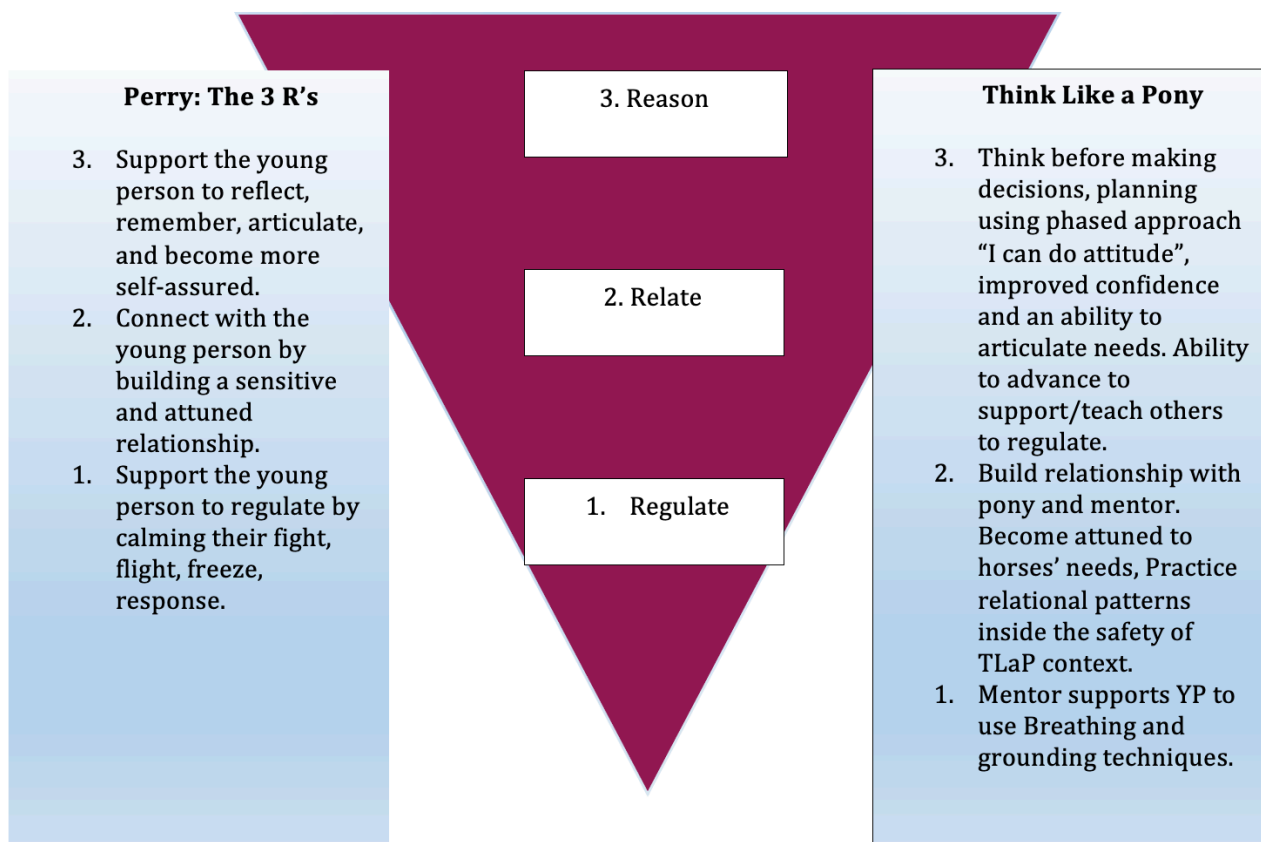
Perry: The 3 R's

3. Support the young person to reflect, remember, articulate, and become more self-assured.
2. Connect with the young person by building a sensitive and attuned relationship.
1. Support the young person to regulate by calming their fight, flight, freeze, response.

3. Reason

2. Relate

1. Regulate

Think Like a Pony

3. Think before making decisions, planning using phased approach "I can do attitude", improved confidence and an ability to articulate needs. Ability to advance to support/teach others to regulate.
2. Build relationship with pony and mentor. Become attuned to horses' needs, Practice relational patterns inside the safety of TLaP context.
1. Mentor supports YP to use Breathing and grounding techniques.